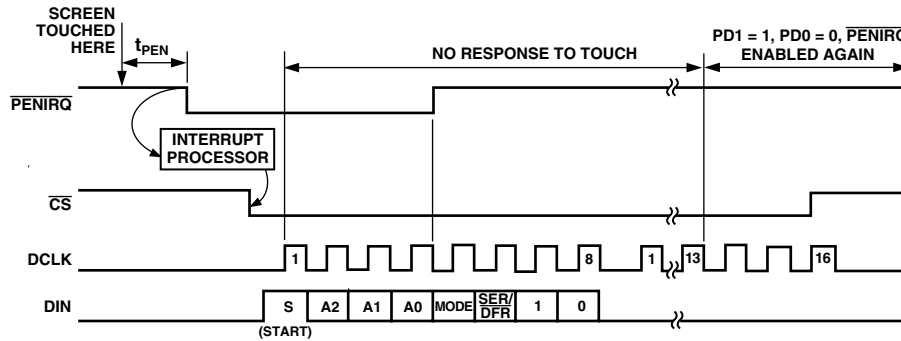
SCREEN TOUCHED HERE

$t_{PEN}$

NO RESPONSE TO TOUCH

PD1 = 1, PD0 = 0, $\overline{PENIRQ}$ ENABLED AGAIN

$\overline{PENIRQ}$

INTERRUPT PROCESSOR

$\overline{CS}$

DCLK

1

8

1

13

16

DIN

S

(START)

A2

A1

A0

MODE

SER/$\overline{DFR}$

1

0